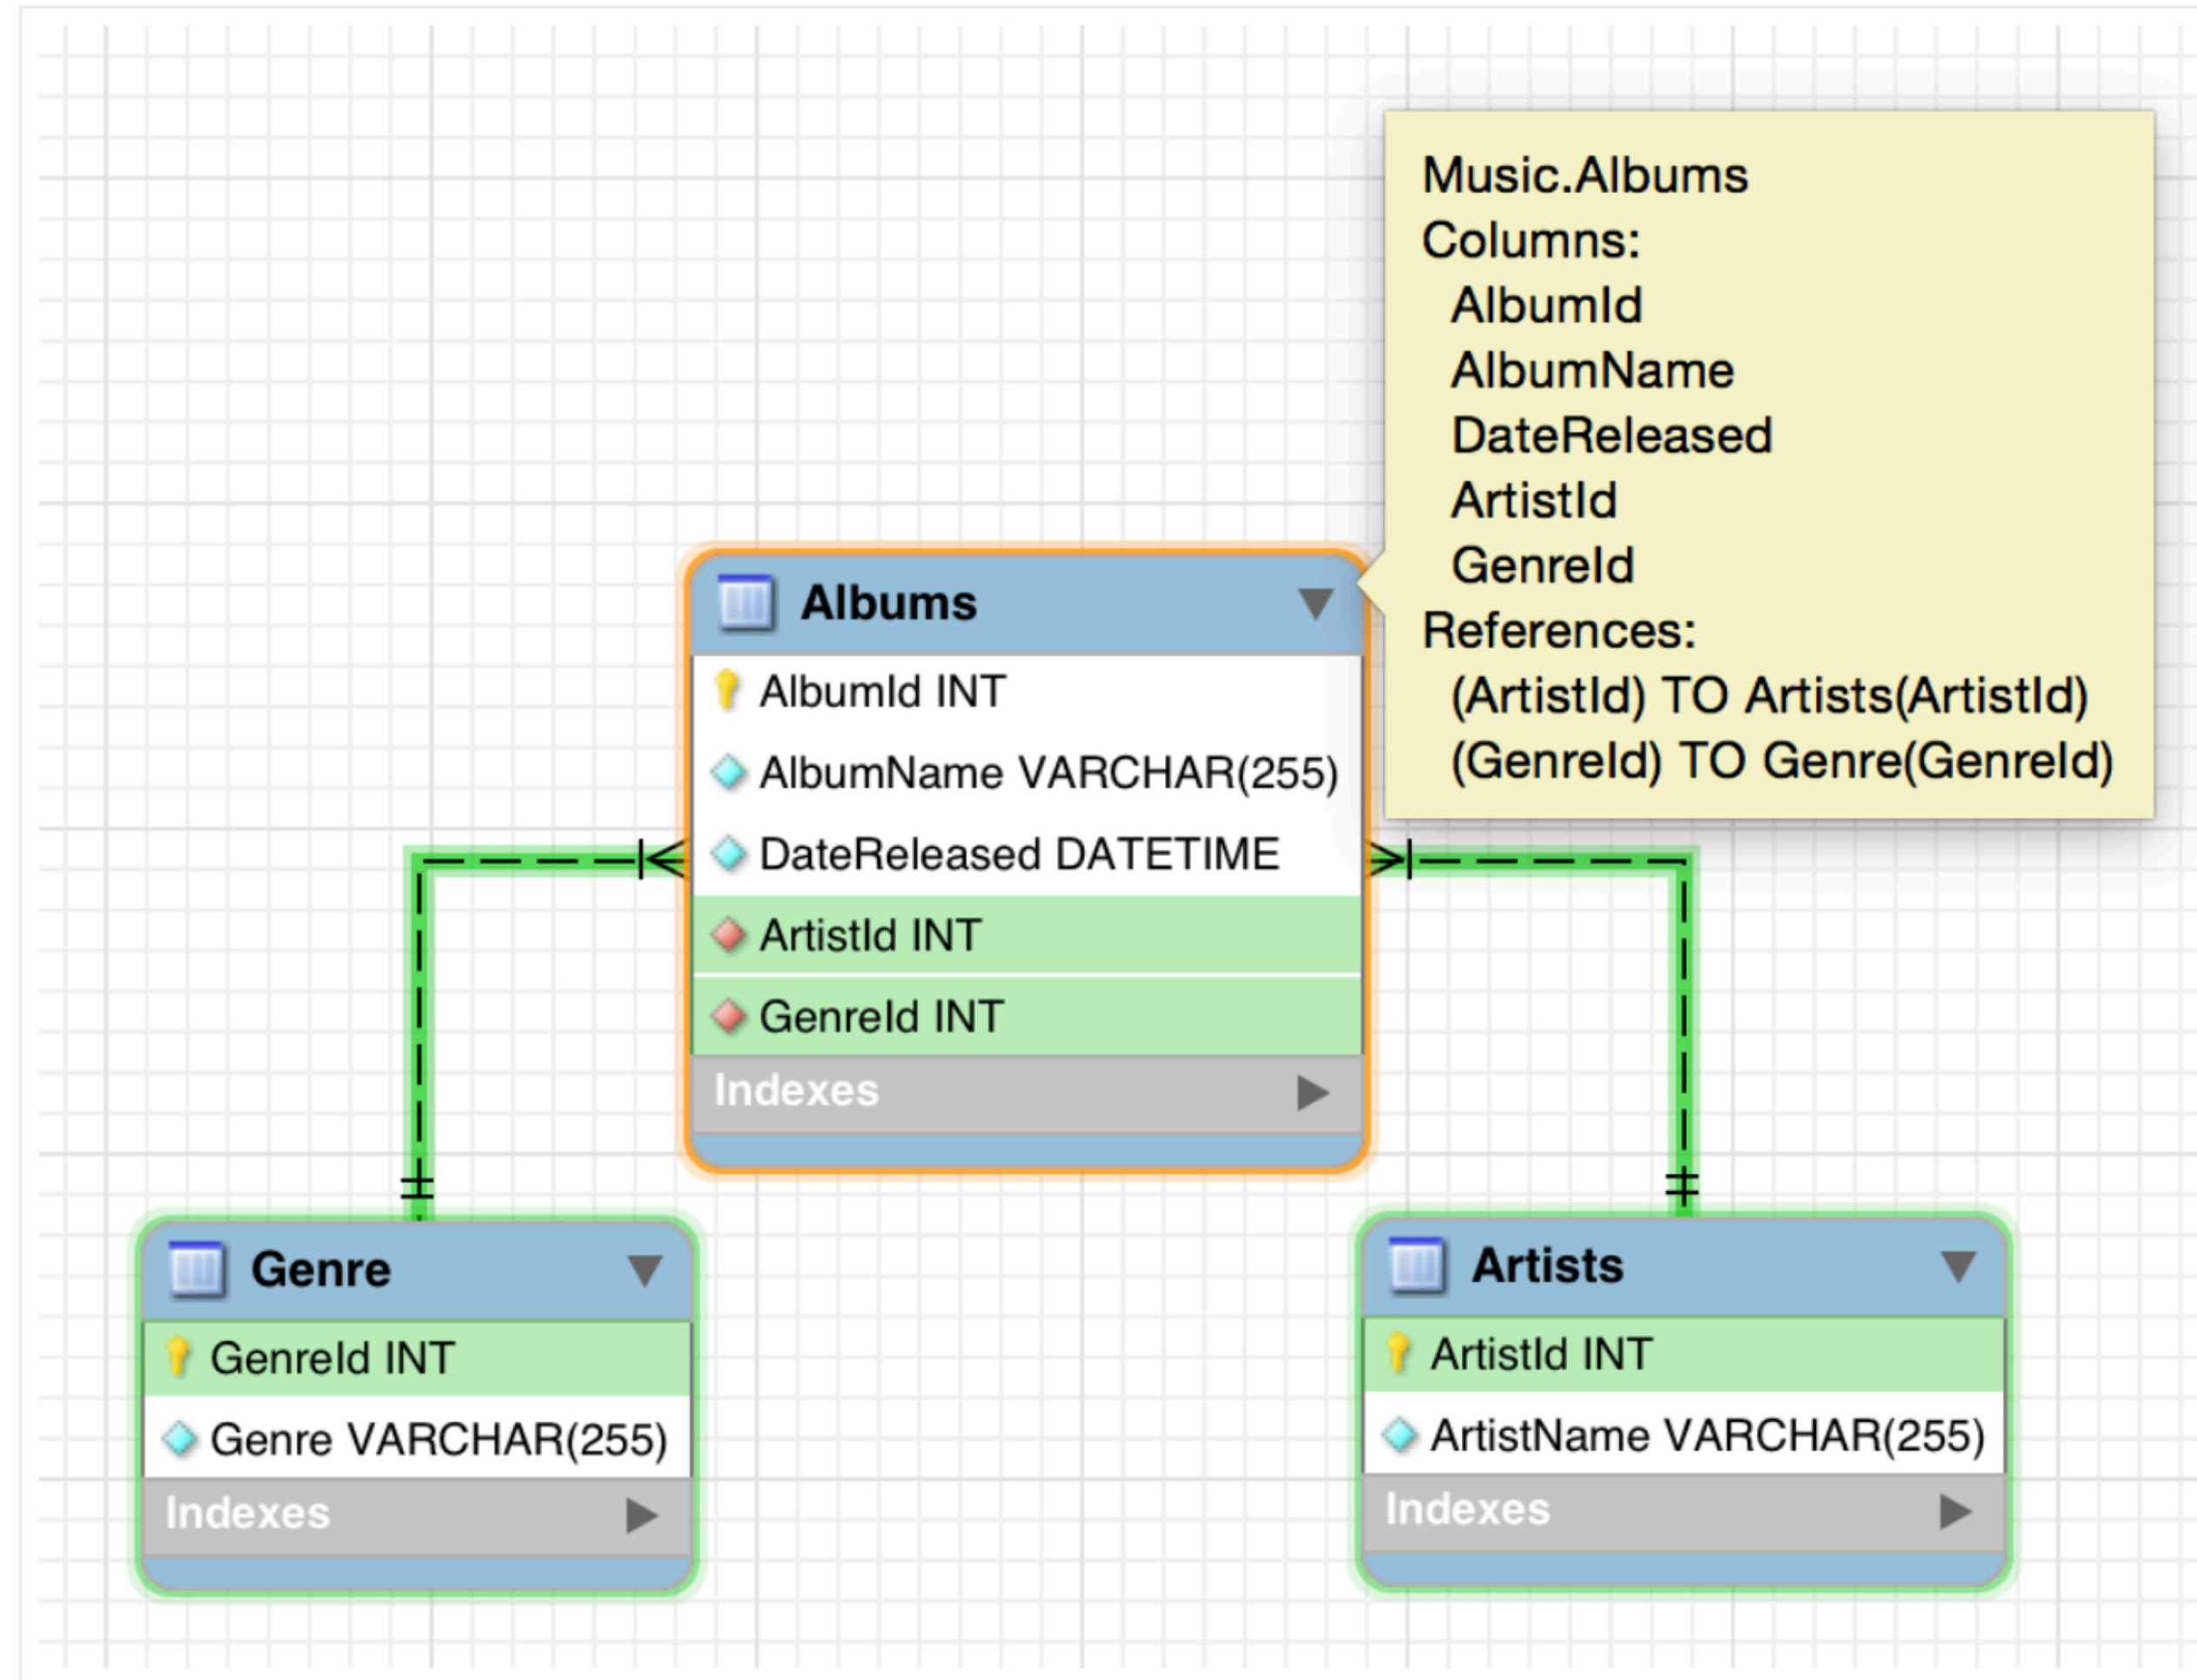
Music.Albums
Columns:
AlbumId
AlbumName
DateReleased
ArtistId
GenreId
References:
(ArtistId) TO Artists(ArtistId)
(GenreId) TO Genre(GenreId)

Albums
AlbumId INT
AlbumName VARCHAR(255)
DateReleased DATETIME
ArtistId INT
GenreId INT
Indexes

Genre
GenreId INT
Genre VARCHAR(255)
Indexes

Artists
ArtistId INT
ArtistName VARCHAR(255)
Indexes